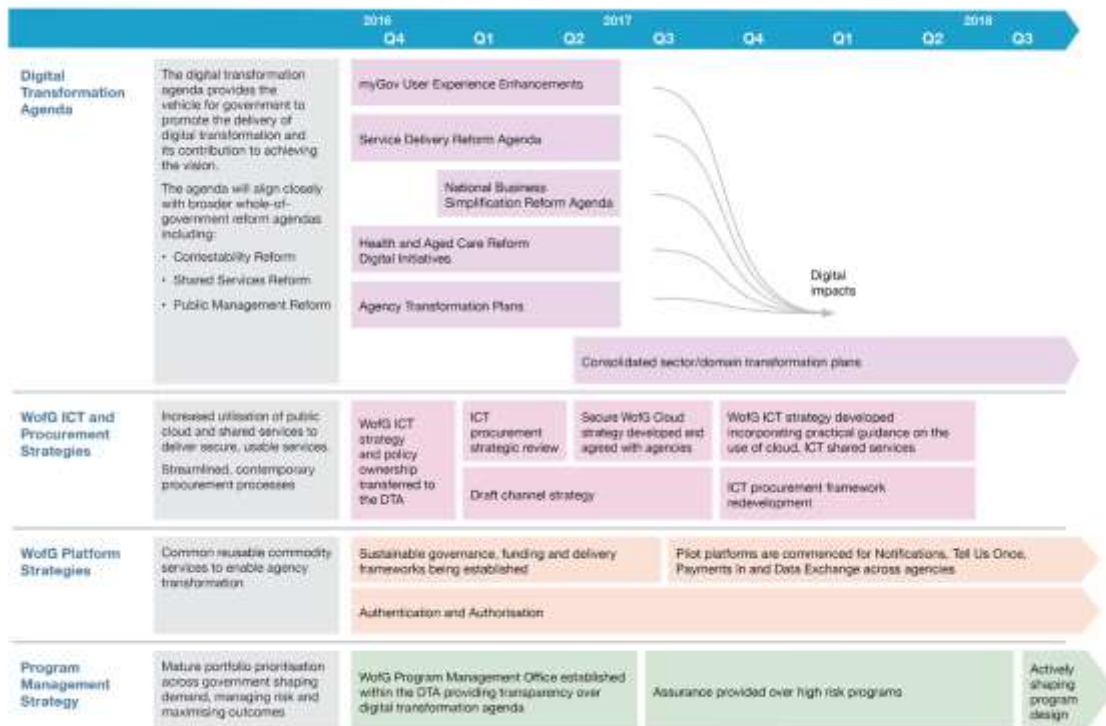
2016
Q4

2017
Q1

Q2

Q3

Q4

2018
Q1

Q2

Q3

Digital Transformation Agenda

The digital transformation agenda provides the vehicle for government to promote the delivery of digital transformation and its contribution to achieving the vision.

The agenda will align closely with broader whole-of-government reform agendas including:

• Contestability Reform
• Shared Services Reform
• Public Management Reform

myGov User Experience Enhancements

Service Delivery Reform Agenda

National Business Simplification Reform Agenda

Health and Aged Care Reform Digital Initiatives

Agency Transformation Plans

Digital impacts

Consolidated sector/domain transformation plans

WofG ICT and Procurement Strategies

Increased utilisation of public cloud and shared services to deliver secure, usable services.

Streamlined, contemporary procurement processes

WofG ICT strategy and policy ownership transferred to the DTA

ICT procurement strategic review

Secure WofG Cloud strategy developed and agreed with agencies

WofG ICT strategy developed incorporating practical guidance on the use of cloud, ICT shared services

Draft channel strategy

ICT procurement framework redevelopment

WofG Platform Strategies

Common reusable commodity services to enable agency transformation

Sustainable governance, funding and delivery frameworks being established

Pilot platforms are commenced for Notifications, Tell Us Once, Payments In and Data Exchange across agencies

Authentication and Authorisation

Program Management Strategy

Mature portfolio prioritisation across government shaping demand, managing risk and maximising outcomes

WofG Program Management Office established within the DTA providing transparency over digital transformation agenda

Assurance provided over high risk programs

Actively shaping program design